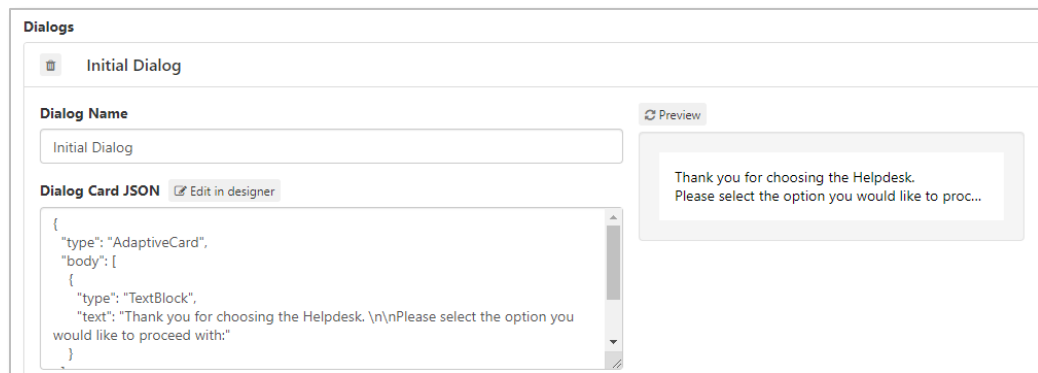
Dialogs

Initial Dialog

Dialog Name

Initial Dialog

Dialog Card JSON Edit in designer

{
"type": "AdaptiveCard",
"body": [
{
"type": "TextBlock",
"text": "Thank you for choosing the Helpdesk. \n\nPlease select the option you would like to proceed with:"
}

Preview

Thank you for choosing the Helpdesk.
Please select the option you would like to proc...